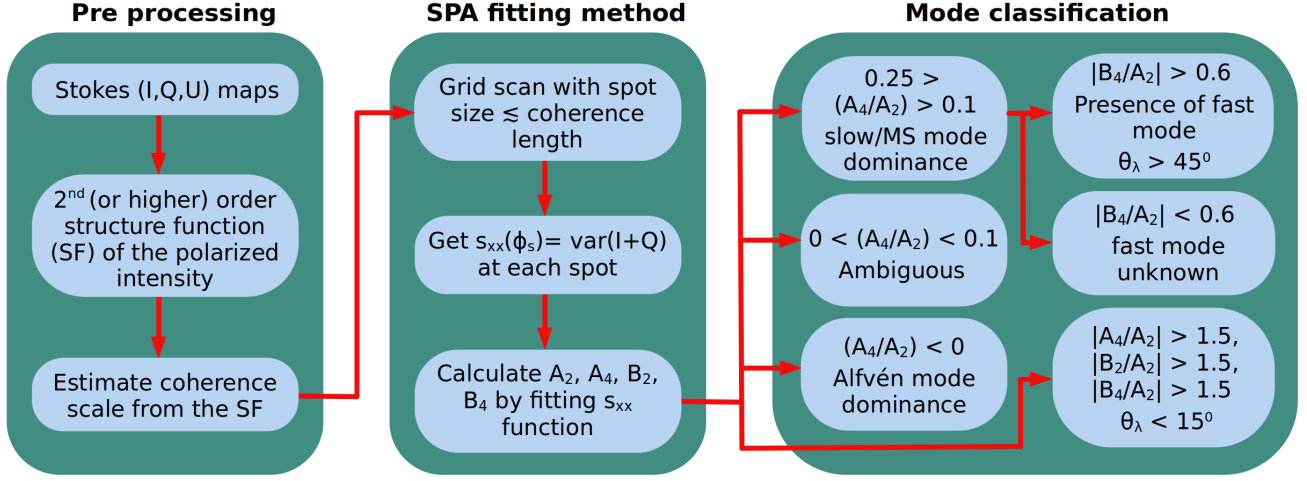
Pre processing

Stokes (I,Q,U) maps

2$^{nd}$ (or higher) order structure function (SF) of the polarized intensity

Estimate coherence scale from the SF

SPA fitting method

Grid scan with spot size $\lesssim$ coherence length

Get $s_{xx}(\phi_s)$= var(I+Q) at each spot

Calculate $A_2$, $A_4$, $B_2$, $B_4$ by fitting $s_{xx}$ function

Mode classification

0.25 > $(A_4/A_2)$ > 0.1 slow/MS mode dominance

$|B_4/A_2|$ > 0.6 Presence of fast mode $\theta_\lambda > 45^0$

$|B_4/A_2|$ < 0.6 fast mode unknown

0 < $(A_4/A_2)$ < 0.1 Ambiguous

$(A_4/A_2)$ < 0 Alfvén mode dominance

$|A_4/A_2|$ > 1.5, $|B_2/A_2|$ > 1.5, $|B_4/A_2|$ > 1.5 $\theta_\lambda < 15^0$